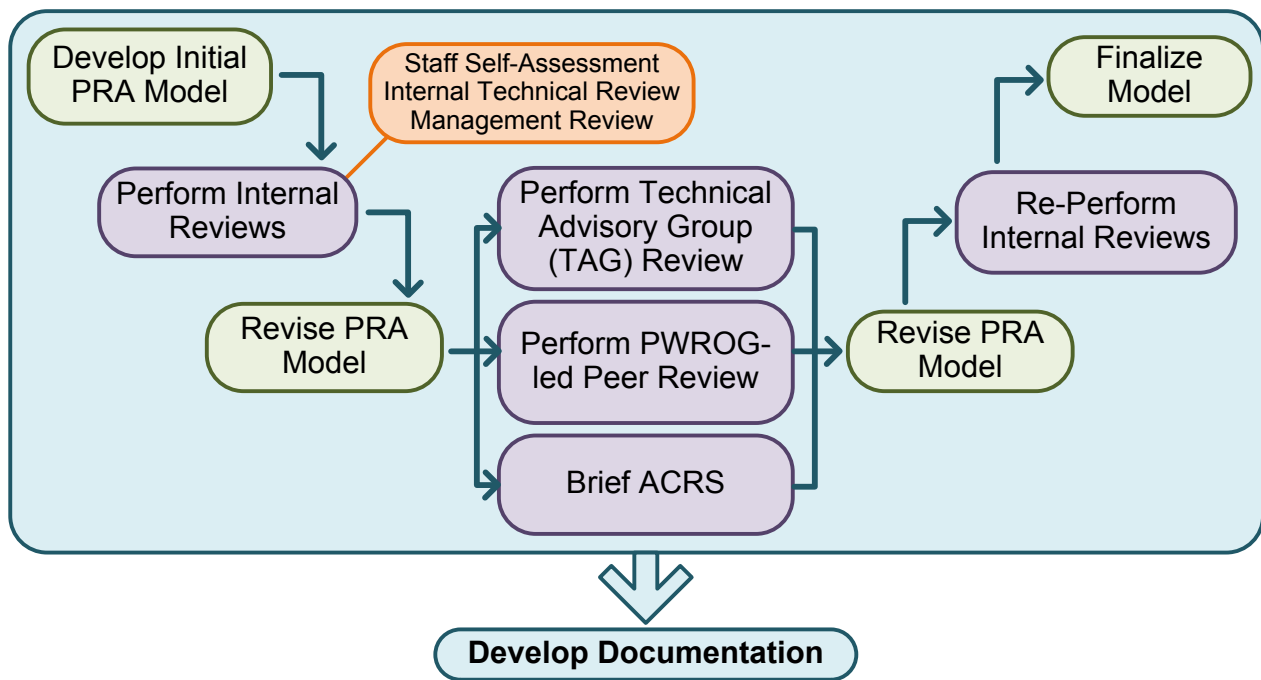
Develop Initial PRA Model

Staff Self-Assessment
Internal Technical Review
Management Review

Perform Internal Reviews

Revise PRA Model

Perform Technical Advisory Group (TAG) Review

Perform PWROG-led Peer Review

Brief ACRS

Revise PRA Model

Re-Perform Internal Reviews

Finalize Model

Develop Documentation